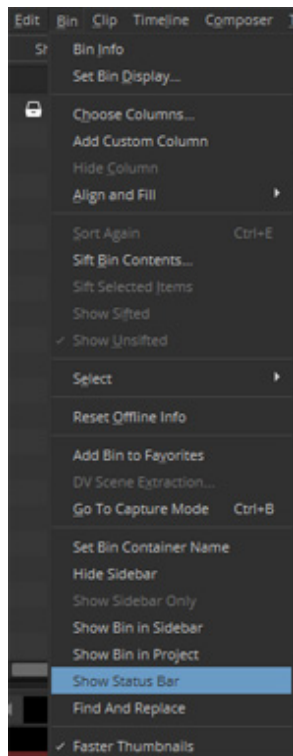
Edit Bin Clip Timeline Composer

Sh

Bin Info
Set Bin Display...

Choose Columns...
Add Custom Column
Hide Column
Align and Fill

Sort Again Ctrl+E
Sift Bin Contents...
Sift Selected Items
Show Sifted
✓ Show Unsifted

Select

Reset Offline Info

Add Bin to Favorites
DV Scene Extraction...
Go To Capture Mode Ctrl+B

Set Bin Container Name
Hide Sidebar
Show Sidebar Only
Show Bin in Sidebar
Show Bin in Project
Show Status Bar
Find And Replace

✓ Faster Thumbnails